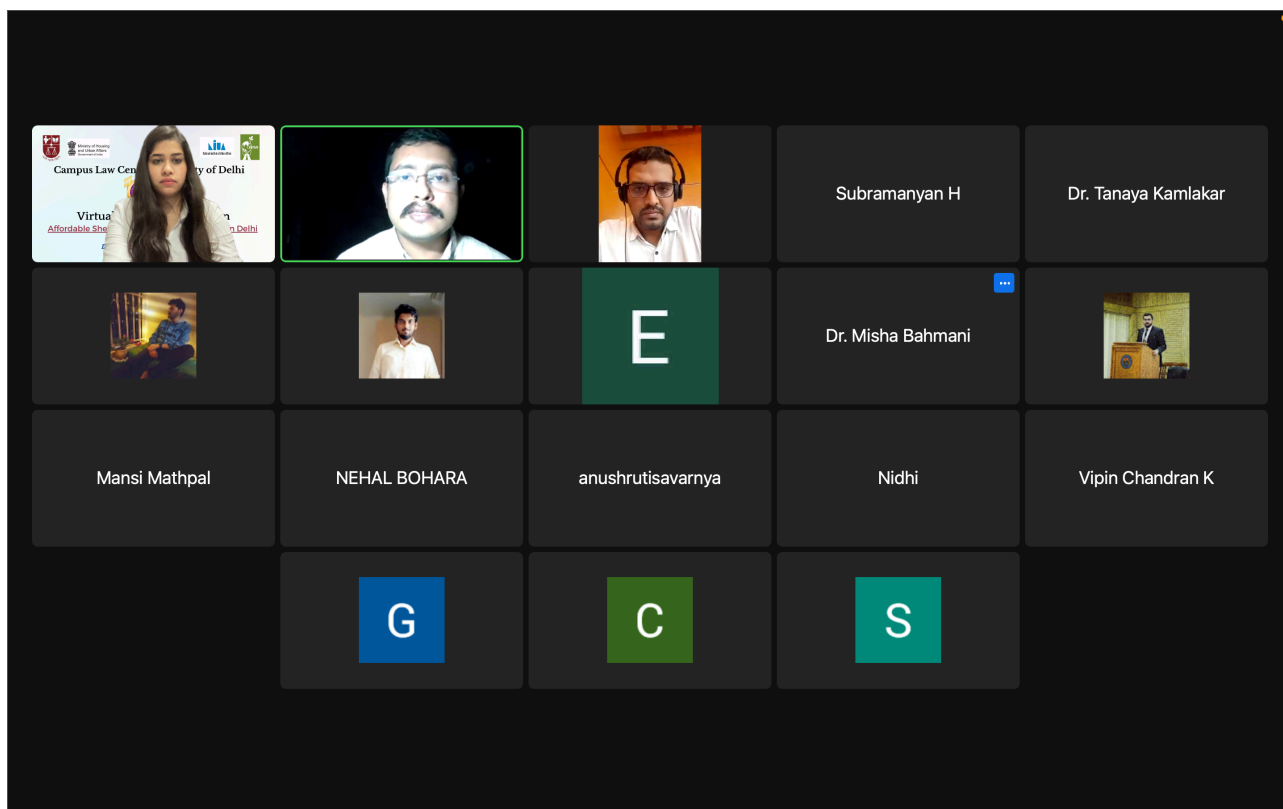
Ministry of Housing and Urban Affairs
Campus Law Cen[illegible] of Delhi
Virtua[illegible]n
Affordable She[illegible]n Delhi

Subramanyan H

Dr. Tanaya Kamlakar

E

Dr. Misha Bahmani

Mansi Mathpal

NEHAL BOHARA

anushrutisavarnya

Nidhi

Vipin Chandran K

G

C

S